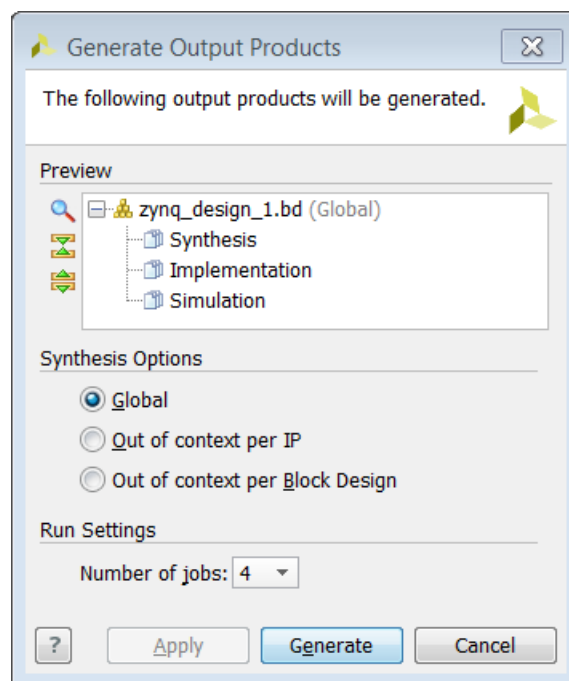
Generate Output Products

The following output products will be generated.

Preview

zynq_design_1.bd (Global)
Synthesis
Implementation
Simulation

Synthesis Options

Global
Out of context per IP
Out of context per Block Design

Run Settings

Number of jobs: 4

?
Apply
Generate
Cancel